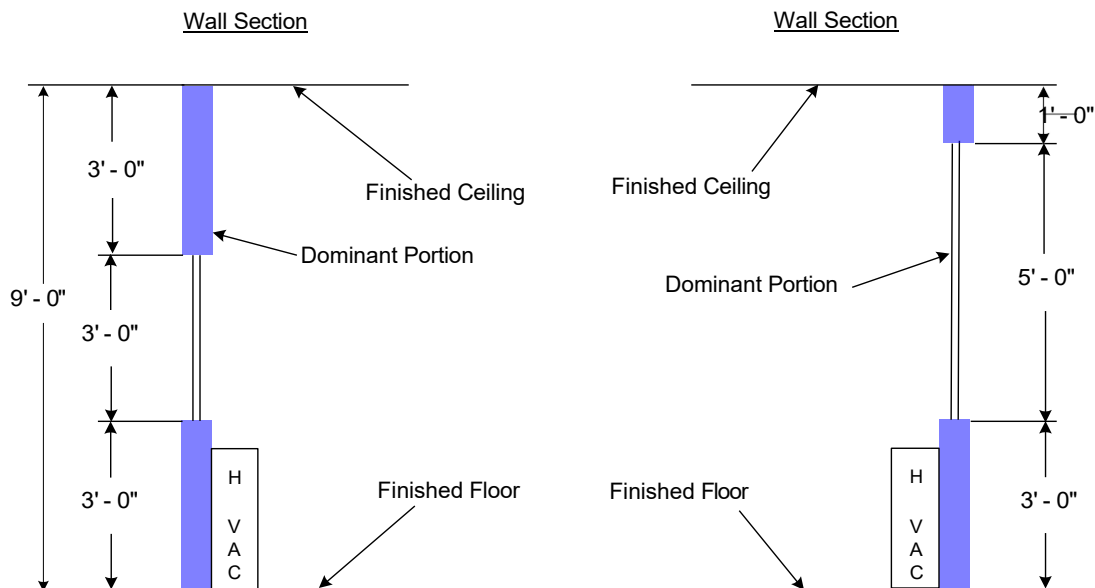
Wall Section

3' - 0"

Finished Ceiling

Dominant Portion

9' - 0"

3' - 0"

3' - 0"

H
V
A
C

Finished Floor

Wall Section

1' - 0"

Finished Ceiling

Dominant Portion

5' - 0"

Finished Floor

H
V
A
C

3' - 0"